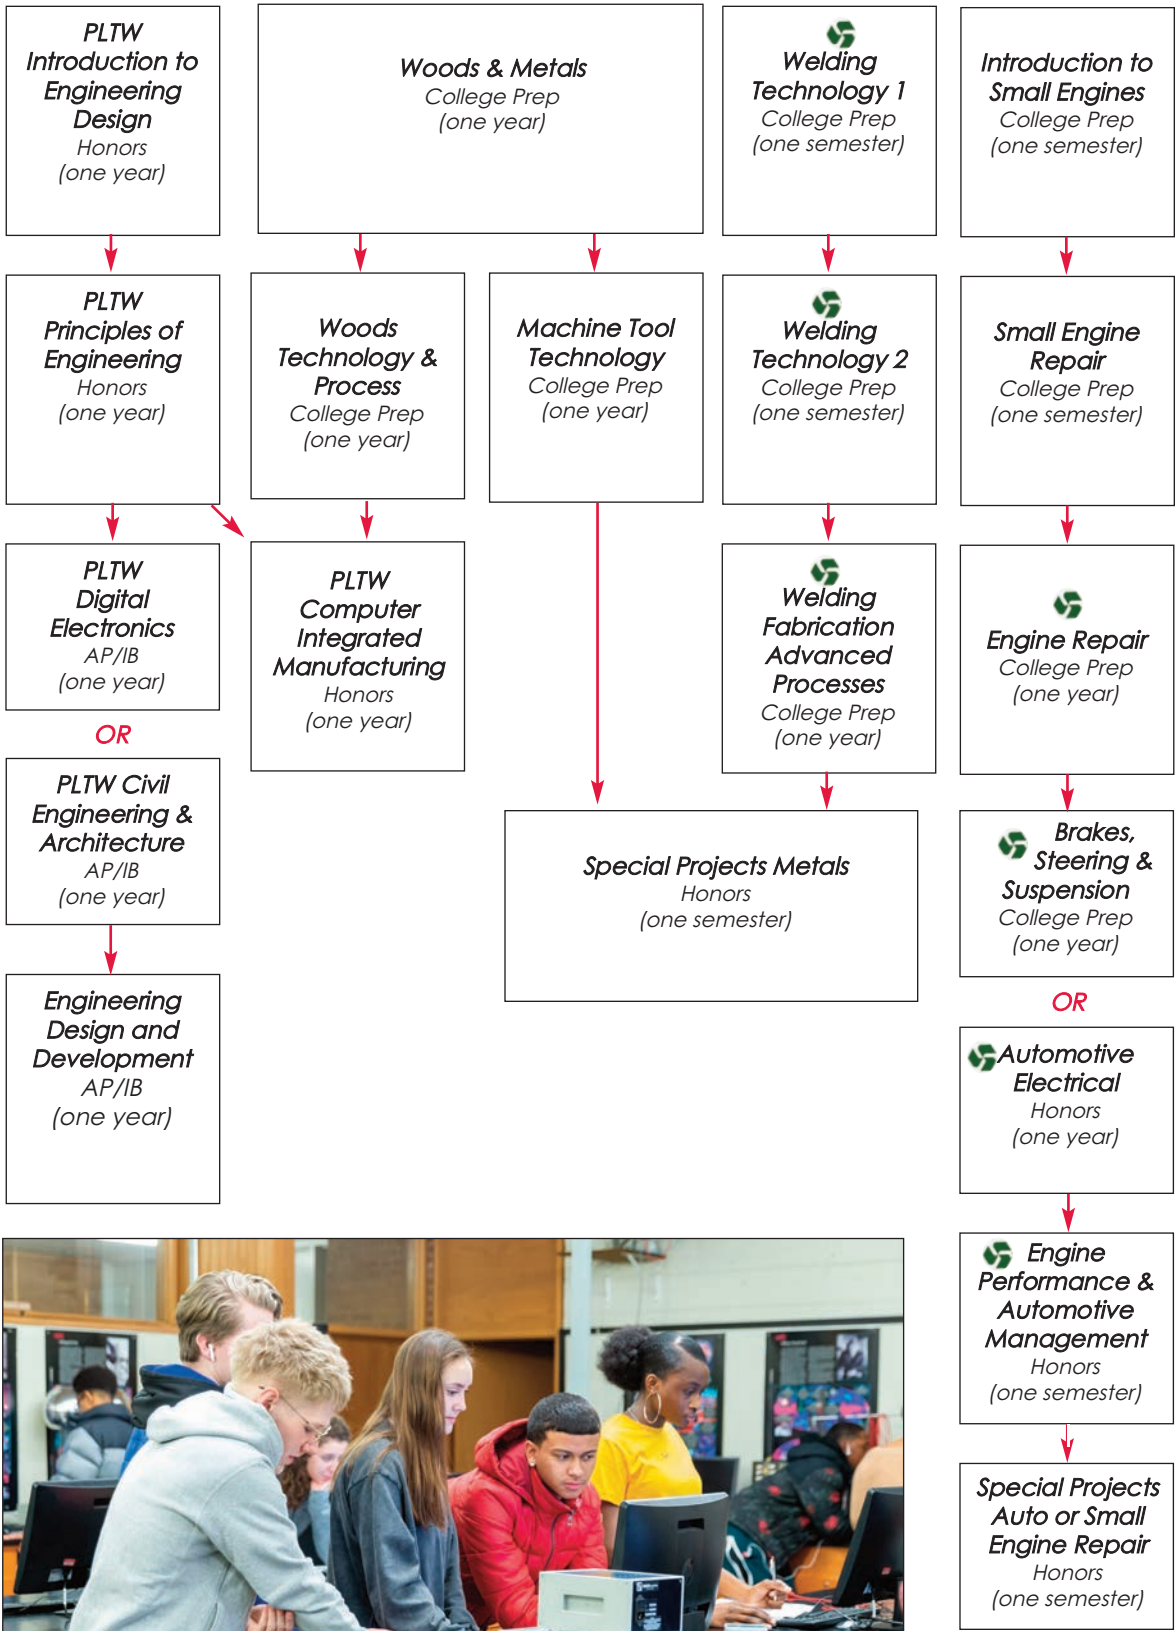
PLTW Introduction to Engineering Design
Honors
(one year)

Woods & Metals
College Prep
(one year)

Welding Technology 1
College Prep
(one semester)

Introduction to Small Engines
College Prep
(one semester)

PLTW Principles of Engineering
Honors
(one year)

Woods Technology & Process
College Prep
(one year)

Machine Tool Technology
College Prep
(one year)

Welding Technology 2
College Prep
(one semester)

Small Engine Repair
College Prep
(one semester)

PLTW Digital Electronics
AP/IB
(one year)

OR

PLTW Civil Engineering & Architecture
AP/IB
(one year)

Engineering Design and Development
AP/IB
(one year)

PLTW Computer Integrated Manufacturing
Honors
(one year)

Welding Fabrication Advanced Processes
College Prep
(one year)

Engine Repair
College Prep
(one year)

Special Projects Metals
Honors
(one semester)

Brakes, Steering & Suspension
College Prep
(one year)

OR

Automotive Electrical
Honors
(one year)

Engine Performance & Automotive Management
Honors
(one semester)

Special Projects Auto or Small Engine Repair
Honors
(one semester)